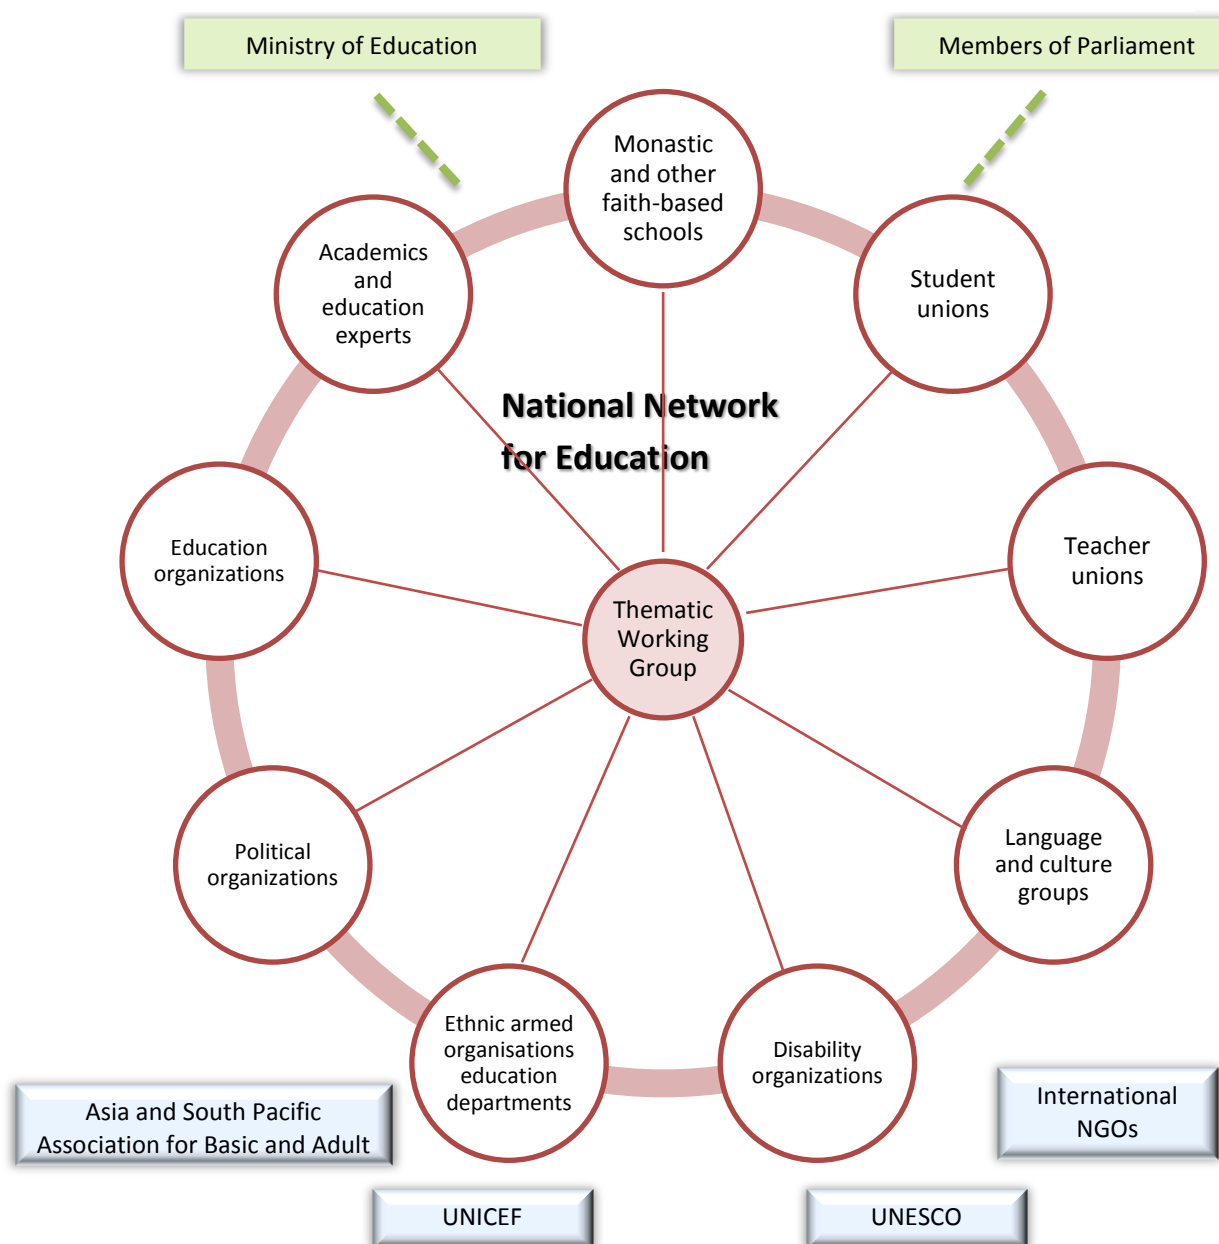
Ministry of Education

Members of Parliament

Monastic and other faith-based schools

Academics and education experts

Student unions

National Network for Education

Education organizations

Thematic Working Group

Teacher unions

Political organizations

Language and culture groups

Ethnic armed organisations education departments

Disability organizations

Asia and South Pacific Association for Basic and Adult

International NGOs

UNICEF

UNESCO